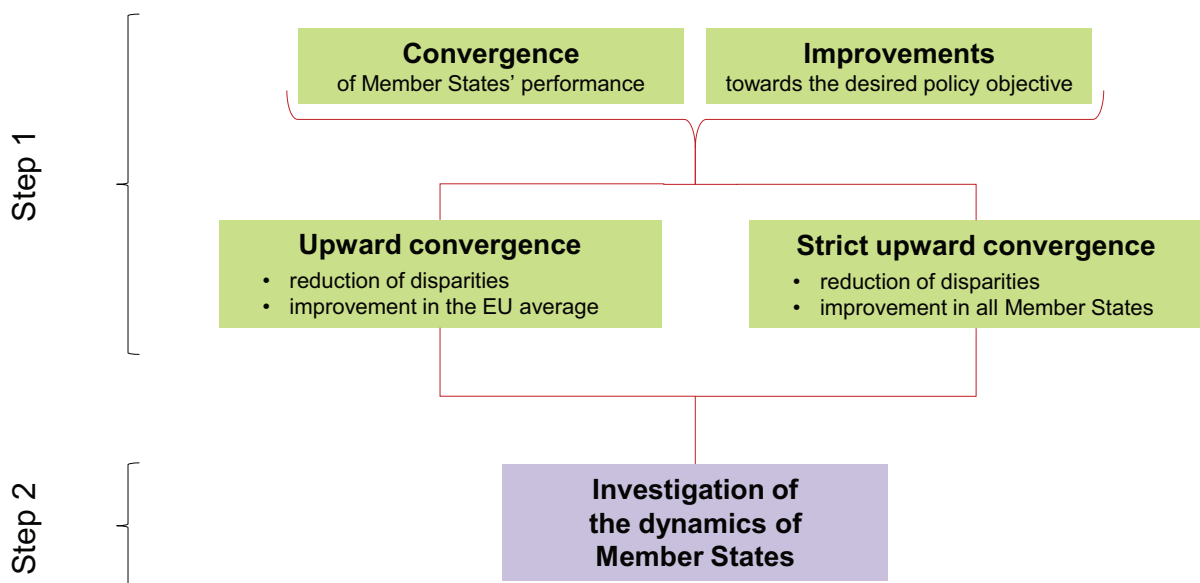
Step 1

Convergence
of Member States' performance

Improvements
towards the desired policy objective

Upward convergence
• reduction of disparities
• improvement in the EU average

Strict upward convergence
• reduction of disparities
• improvement in all Member States

Step 2

Investigation of the dynamics of Member States